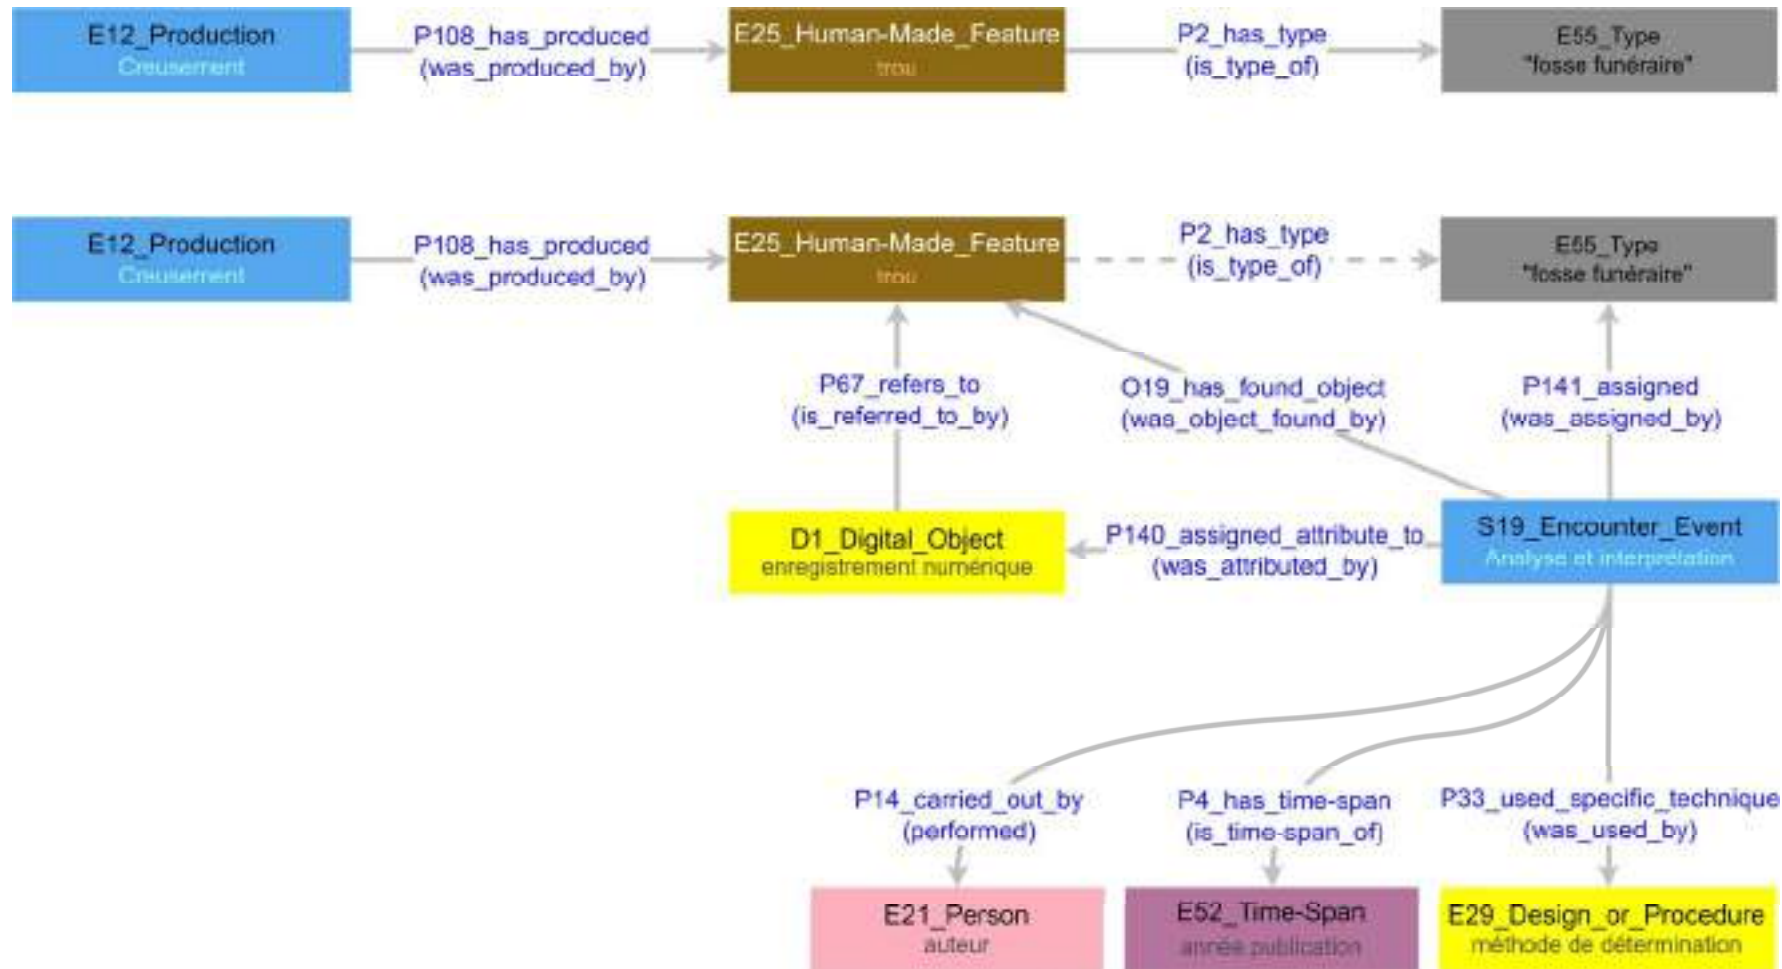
E12_Production
Creusement

P108_has_produced
(was_produced_by)

E25_Human-Made_Feature
trou

P2_has_type
(is_type_of)

E55_Type
"fosse funéraire"

E12_Production
Creusement

P108_has_produced
(was_produced_by)

E25_Human-Made_Feature
trou

P2_has_type
(is_type_of)

E55_Type
"fosse funéraire"

P67_refers_to
(is_referred_to_by)

O19_has_found_object
(was_object_found_by)

P141_assigned
(was_assigned_by)

D1_Digital_Object
enregistrement numérique

P140_assigned_attribute_to
(was_attributed_by)

S19_Encounter_Event
Analyse et interprétation

P14_carried_out_by
(performed)

P4_has_time-span
(is_time-span_of)

P33_used_specific_technique
(was_used_by)

E21_Person
auteur

E52_Time-Span
année publication

E29_Design_or_Procedure
méthode de détermination